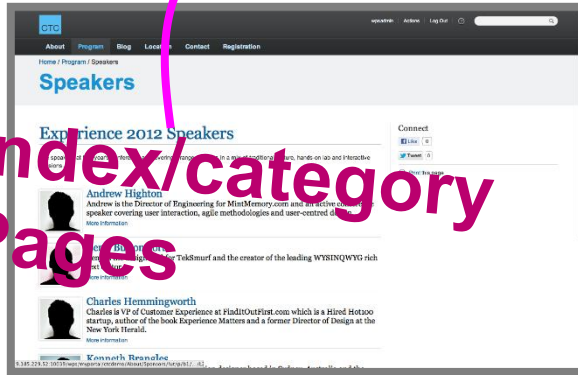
CTC

wpadmin Actions Log Out

About Program Blog Locations Contact Registration

Home / Program / Speakers

Speakers

Experience 2012 Speakers

index/category pages

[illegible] speakers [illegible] covering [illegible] In a mix of traditional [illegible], hands-on lab and interactive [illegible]

Connect

Like 0

Tweet 0

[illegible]

Andrew Highton

Andrew is the Director of Engineering for MintMemory.com and an active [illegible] speaker covering user interaction, agile methodologies and user-centred de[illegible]

More Information

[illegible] for TekSmurf and the creator of the leading WYSINQWYG rich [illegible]

More Information

Charles Hemmingworth

Charles is VP of Customer Experience at FindItOutFirst.com which is a Hired Hot100 startup, author of the book Experience Matters and a former Director of Design at the New York Herald.

More Information

Kenneth Brangles

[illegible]